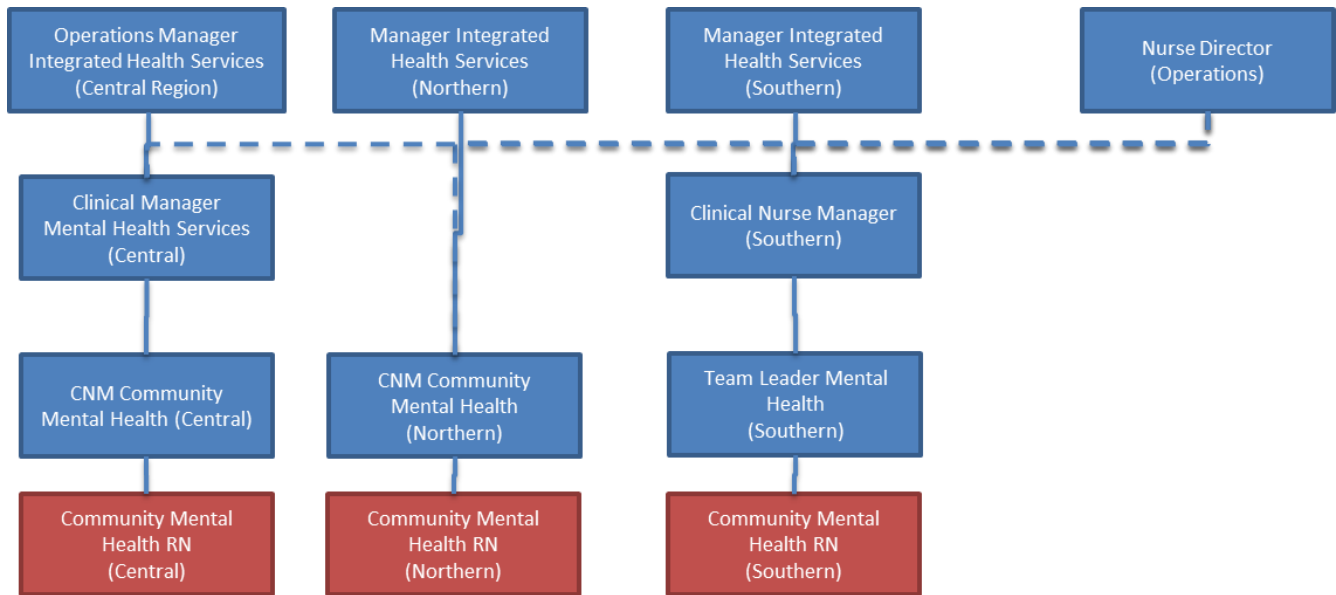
Operations Manager Integrated Health Services (Central Region)

Manager Integrated Health Services (Northern)

Manager Integrated Health Services (Southern)

Nurse Director (Operations)

Clinical Manager Mental Health Services (Central)

Clinical Nurse Manager (Southern)

CNM Community Mental Health (Central)

CNM Community Mental Health (Northern)

Team Leader Mental Health (Southern)

Community Mental Health RN (Central)

Community Mental Health RN (Northern)

Community Mental Health RN (Southern)